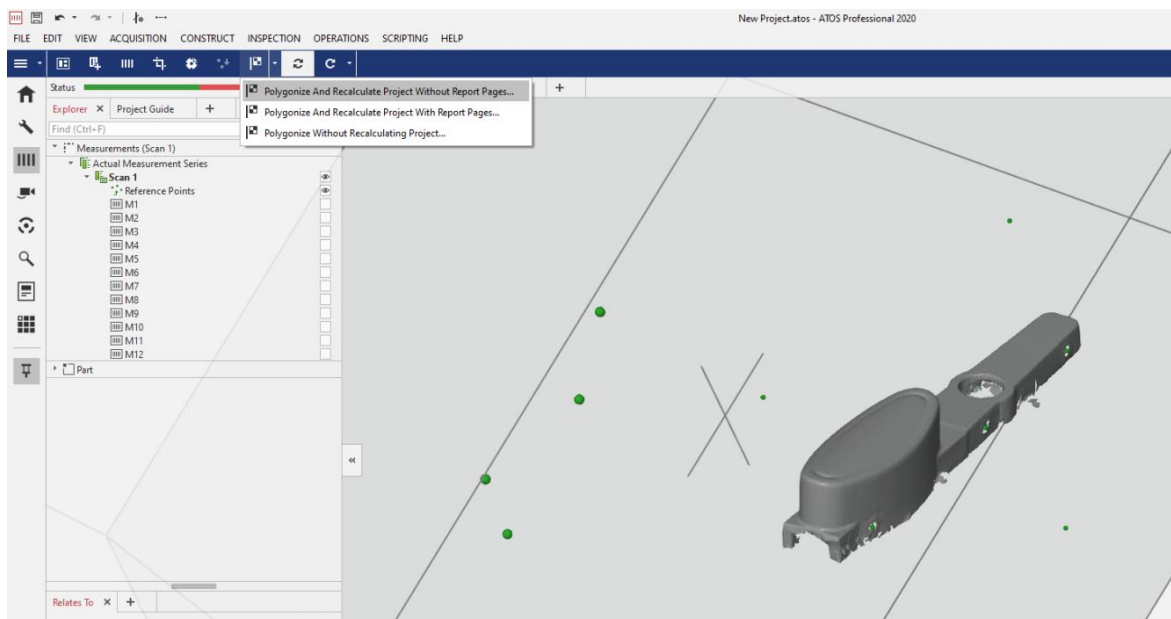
New Project.atos - ATOS Professional 2020

FILE EDIT VIEW ACQUISITION CONSTRUCT INSPECTION OPERATIONS SCRIPTING HELP

Status

Explorer × Project Guide +

Find (Ctrl+F)

Polygonize And Recalculate Project Without Report Pages...
Polygonize And Recalculate Project With Report Pages...
Polygonize Without Recalculating Project...

Measurements (Scan 1)
Actual Measurement Series
Scan 1
Reference Points
M1
M2
M3
M4
M5
M6
M7
M8
M9
M10
M11
M12
Part

«

Relates To × +